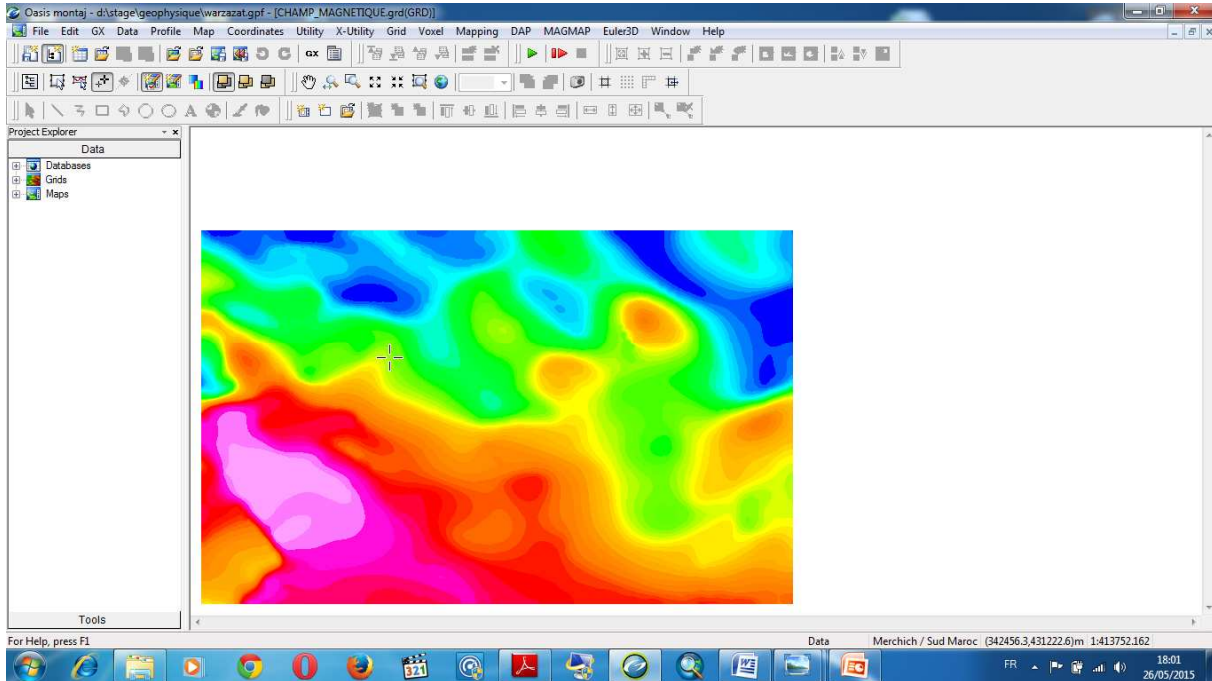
Oasis montaj - d:\stage\geophysique\warzazat.gpf - [CHAMP_MAGNETIQUE.grd(GRD)]

File Edit GX Data Profile Map Coordinates Utility X-Utility Grid Voxel Mapping DAP MAGMAP Euler3D Window Help

Project Explorer

Data

Databases
Grids
Maps

Tools

For Help, press F1

Data Merchich / Sud Maroc (342456.3,431222.6)m 1:413752.162

FR 18:01 26/05/2015